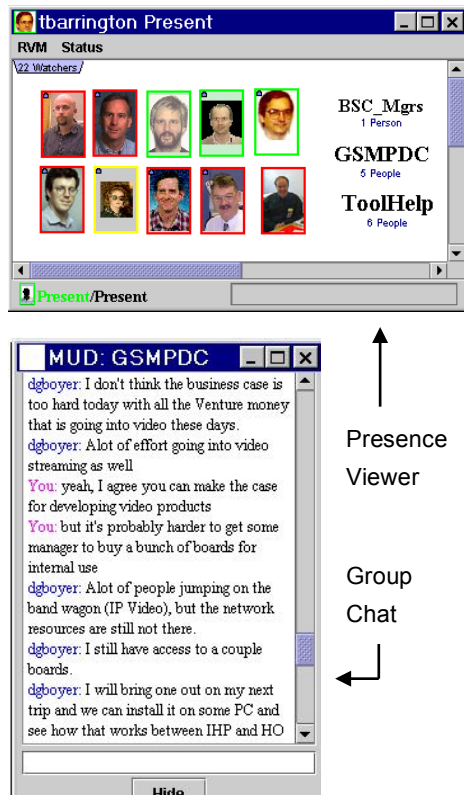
tbarrington Present

RVM Status

22 Watchers

BSC_Mgrs
1 Person

GSMPDC
5 People

ToolHelp
6 People

Present/Present

MUD: GSMPDC

dgboyer: I don't think the business case is too hard today with all the Venture money that is going into video these days.
dgboyer: Alot of effort going into video streaming as well
You: yeah, I agree you can make the case for developing video products
You: but it's probably harder to get some manager to buy a bunch of boards for internal use
dgboyer: Alot of people jumping on the band wagon (IP Video), but the network resources are still not there.
dgboyer: I still have access to a couple boards.
dgboyer: I will bring one out on my next trip and we can install it on some PC and see how that works between IHP and HO

Hide

Presence Viewer

Group Chat